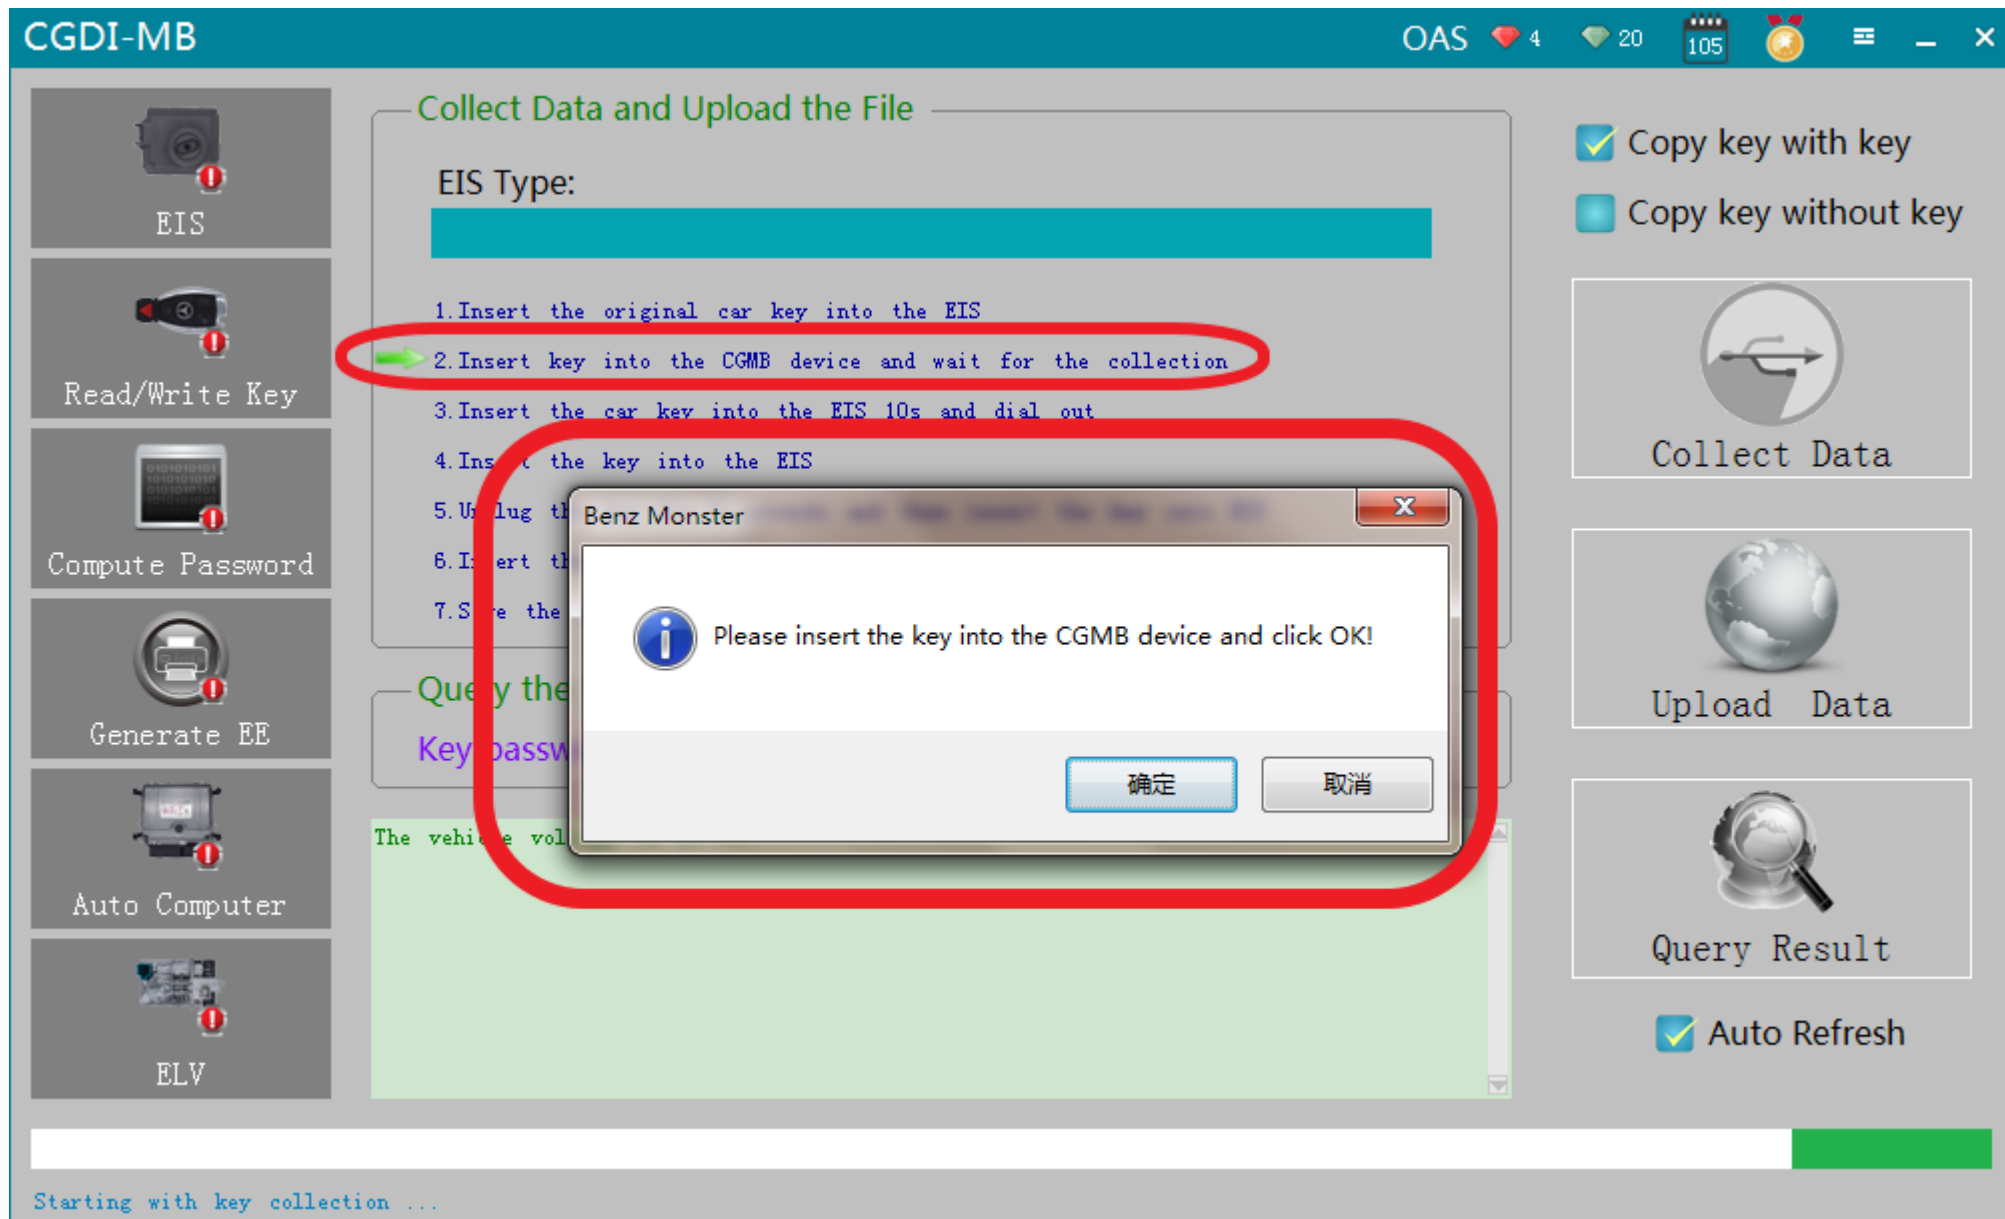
CGDI-MB

OAS 4 20 105

EIS

Read/Write Key

Compute Password

Generate EE

Auto Computer

ELV

Collect Data and Upload the File

EIS Type:

1.Insert the original car key into the EIS

2.Insert key into the CGMB device and wait for the collection

3.Insert the car key into the EIS 10s and dial out

4.Ins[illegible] the key into the EIS

5.U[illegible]lug th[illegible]

6.I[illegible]ert th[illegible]

7.S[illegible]e the

Que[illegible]y the

Key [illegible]assw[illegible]

The vehi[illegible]e vol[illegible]

Benz Monster

Please insert the key into the CGMB device and click OK!

确定 取消

Copy key with key

Copy key without key

Collect Data

Upload Data

Query Result

Auto Refresh

Starting with key collection ...